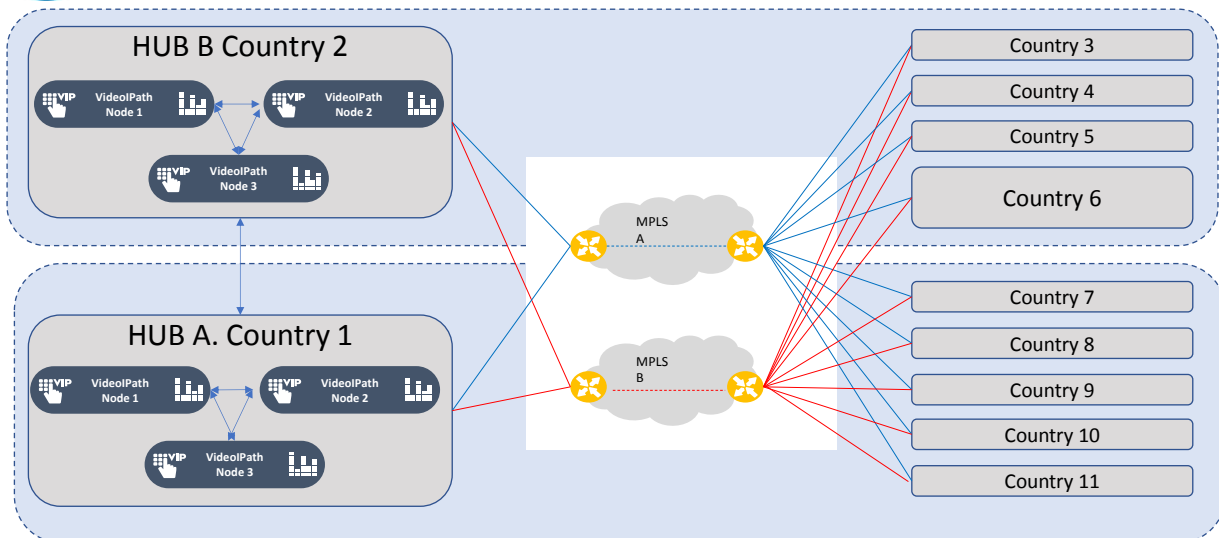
HUB B Country 2

VIP VideoIPath Node 1

VIP VideoIPath Node 2

VIP VideoIPath Node 3

HUB A. Country 1

VIP VideoIPath Node 1

VIP VideoIPath Node 2

VIP VideoIPath Node 3

MPLS A

MPLS B

Country 3

Country 4

Country 5

Country 6

Country 7

Country 8

Country 9

Country 10

Country 11